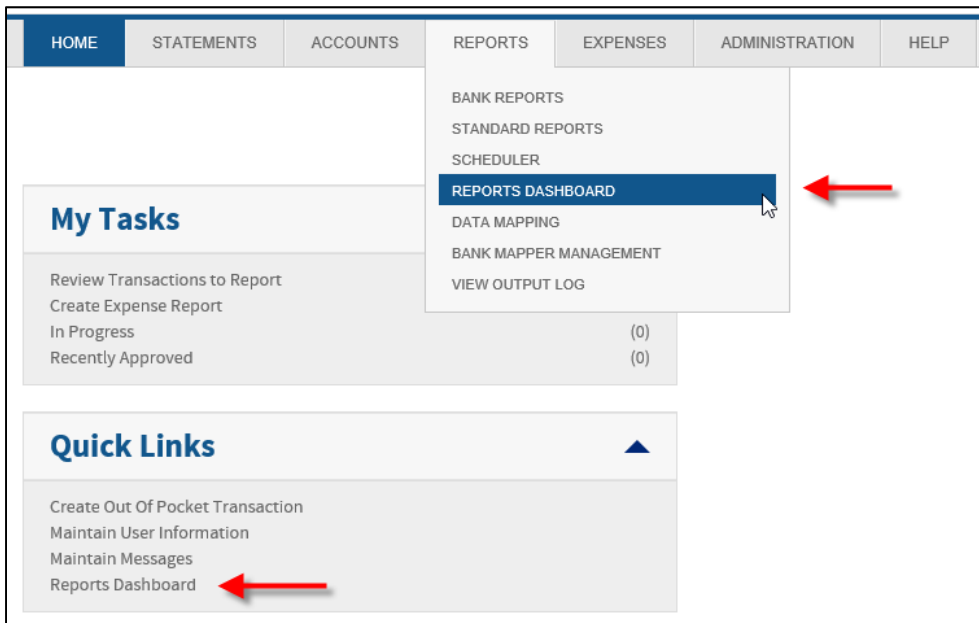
HOME STATEMENTS ACCOUNTS REPORTS EXPENSES ADMINISTRATION HELP

BANK REPORTS
STANDARD REPORTS
SCHEDULER
REPORTS DASHBOARD
DATA MAPPING
BANK MAPPER MANAGEMENT
VIEW OUTPUT LOG

My Tasks

Review Transactions to Report
Create Expense Report
In Progress (0)
Recently Approved (0)

Quick Links

Create Out Of Pocket Transaction
Maintain User Information
Maintain Messages
Reports Dashboard